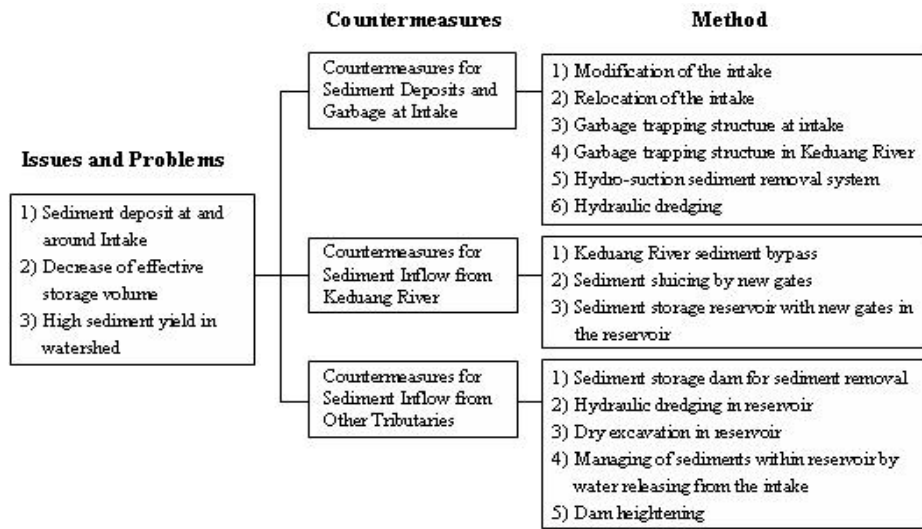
Issues and Problems

1) Sediment deposit at and around Intake
2) Decrease of effective storage volume
3) High sediment yield in watershed

Countermeasures

Countermeasures for Sediment Deposits and Garbage at Intake

Countermeasures for Sediment Inflow from Keduang River

Countermeasures for Sediment Inflow from Other Tributaries

Method

1) Modification of the intake
2) Relocation of the intake
3) Garbage trapping structure at intake
4) Garbage trapping structure in Keduang River
5) Hydro-suction sediment removal system
6) Hydraulic dredging

1) Keduang River sediment bypass
2) Sediment sluicing by new gates
3) Sediment storage reservoir with new gates in the reservoir

1) Sediment storage dam for sediment removal
2) Hydraulic dredging in reservoir
3) Dry excavation in reservoir
4) Managing of sediments within reservoir by water releasing from the intake
5) Dam heightening